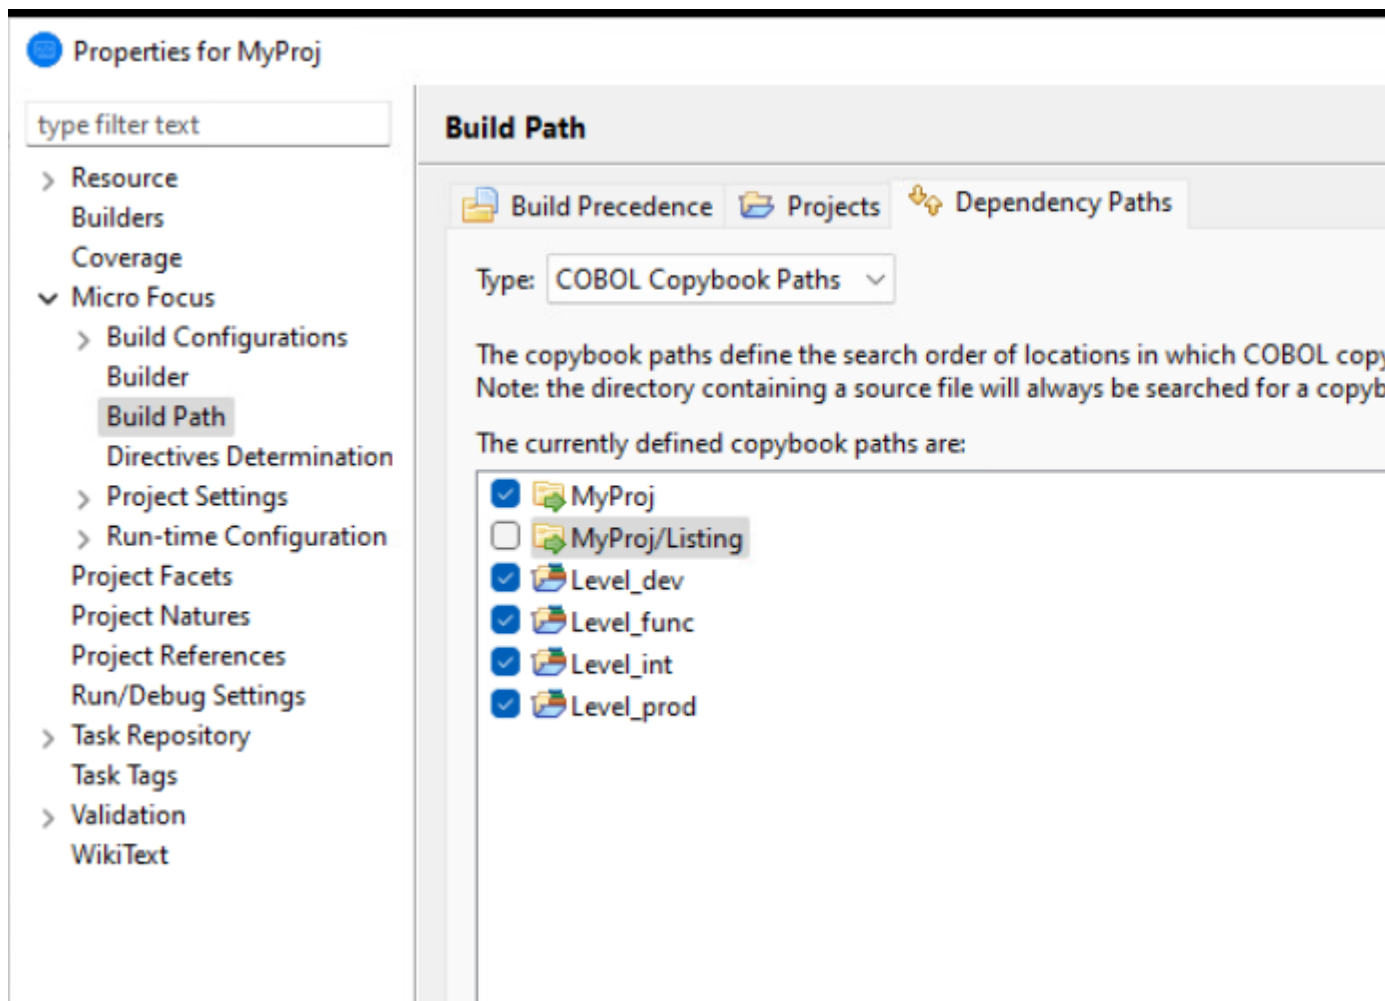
Properties for MyProj

type filter text

Resource
Builders
Coverage
Micro Focus
Build Configurations
Builder
Build Path
Directives Determination
Project Settings
Run-time Configuration
Project Facets
Project Natures
Project References
Run/Debug Settings
Task Repository
Task Tags
Validation
WikiText

Build Path

Build Precedence
Projects
Dependency Paths

Type: COBOL Copybook Paths

The copybook paths define the search order of locations in which COBOL cop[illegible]
Note: the directory containing a source file will always be searched for a copyb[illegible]

The currently defined copybook paths are:

MyProj
MyProj/Listing
Level_dev
Level_func
Level_int
Level_prod